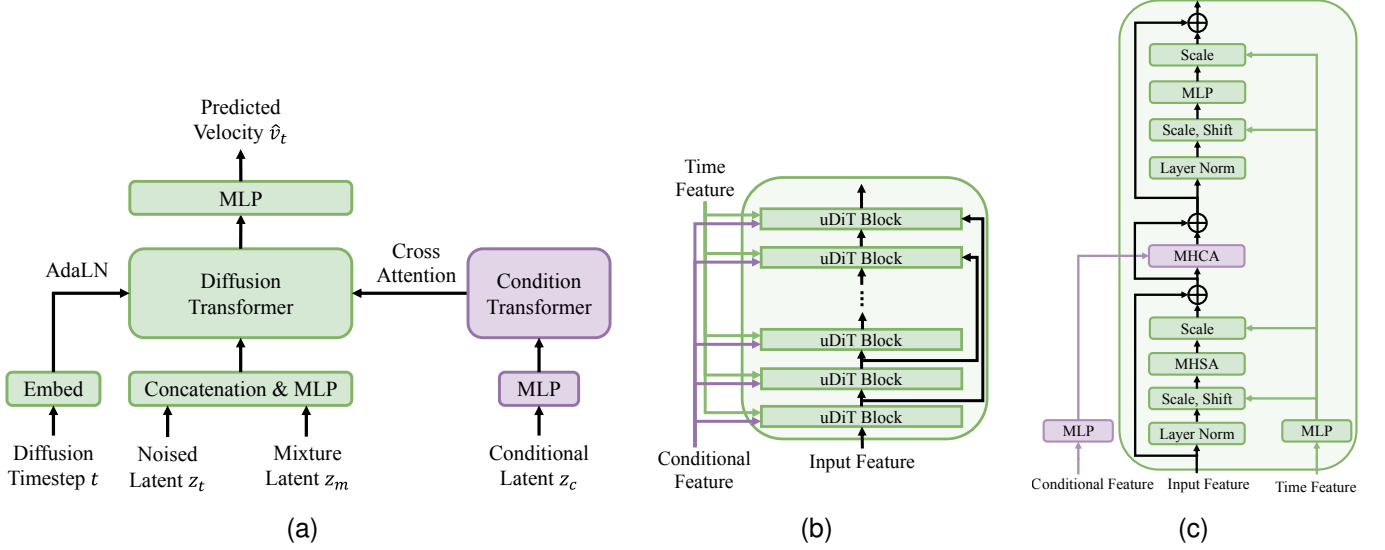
Predicted Velocity $\hat{v}_t$

MLP

AdaLN

Diffusion Transformer

Cross Attention

Condition Transformer

Embed

Concatenation & MLP

MLP

Diffusion Timestep $t$

Noised Latent $z_t$

Mixture Latent $z_m$

Conditional Latent $z_c$

(a)

Time Feature

uDiT Block

uDiT Block

⋮

uDiT Block

uDiT Block

uDiT Block

Conditional Feature

Input Feature

(b)

Scale

MLP

Scale, Shift

Layer Norm

MHCA

Scale

MHSA

Scale, Shift

Layer Norm

MLP

MLP

Conditional Feature

Input Feature

Time Feature

(c)